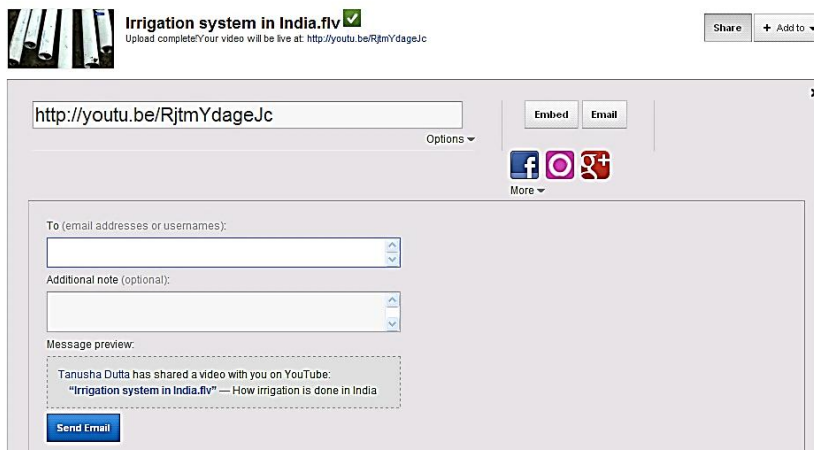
Irrigation system in India.flv
Upload complete!Your video will be live at: http://youtu.be/RjtmYdageJc

Share
+ Add to

http://youtu.be/RjtmYdageJc
Options

Embed
Email

More

To (email addresses or usernames):

Additional note (optional):

Message preview:

Tanusha Dutta has shared a video with you on YouTube:
"Irrigation system in India.flv" — How irrigation is done in India

Send Email